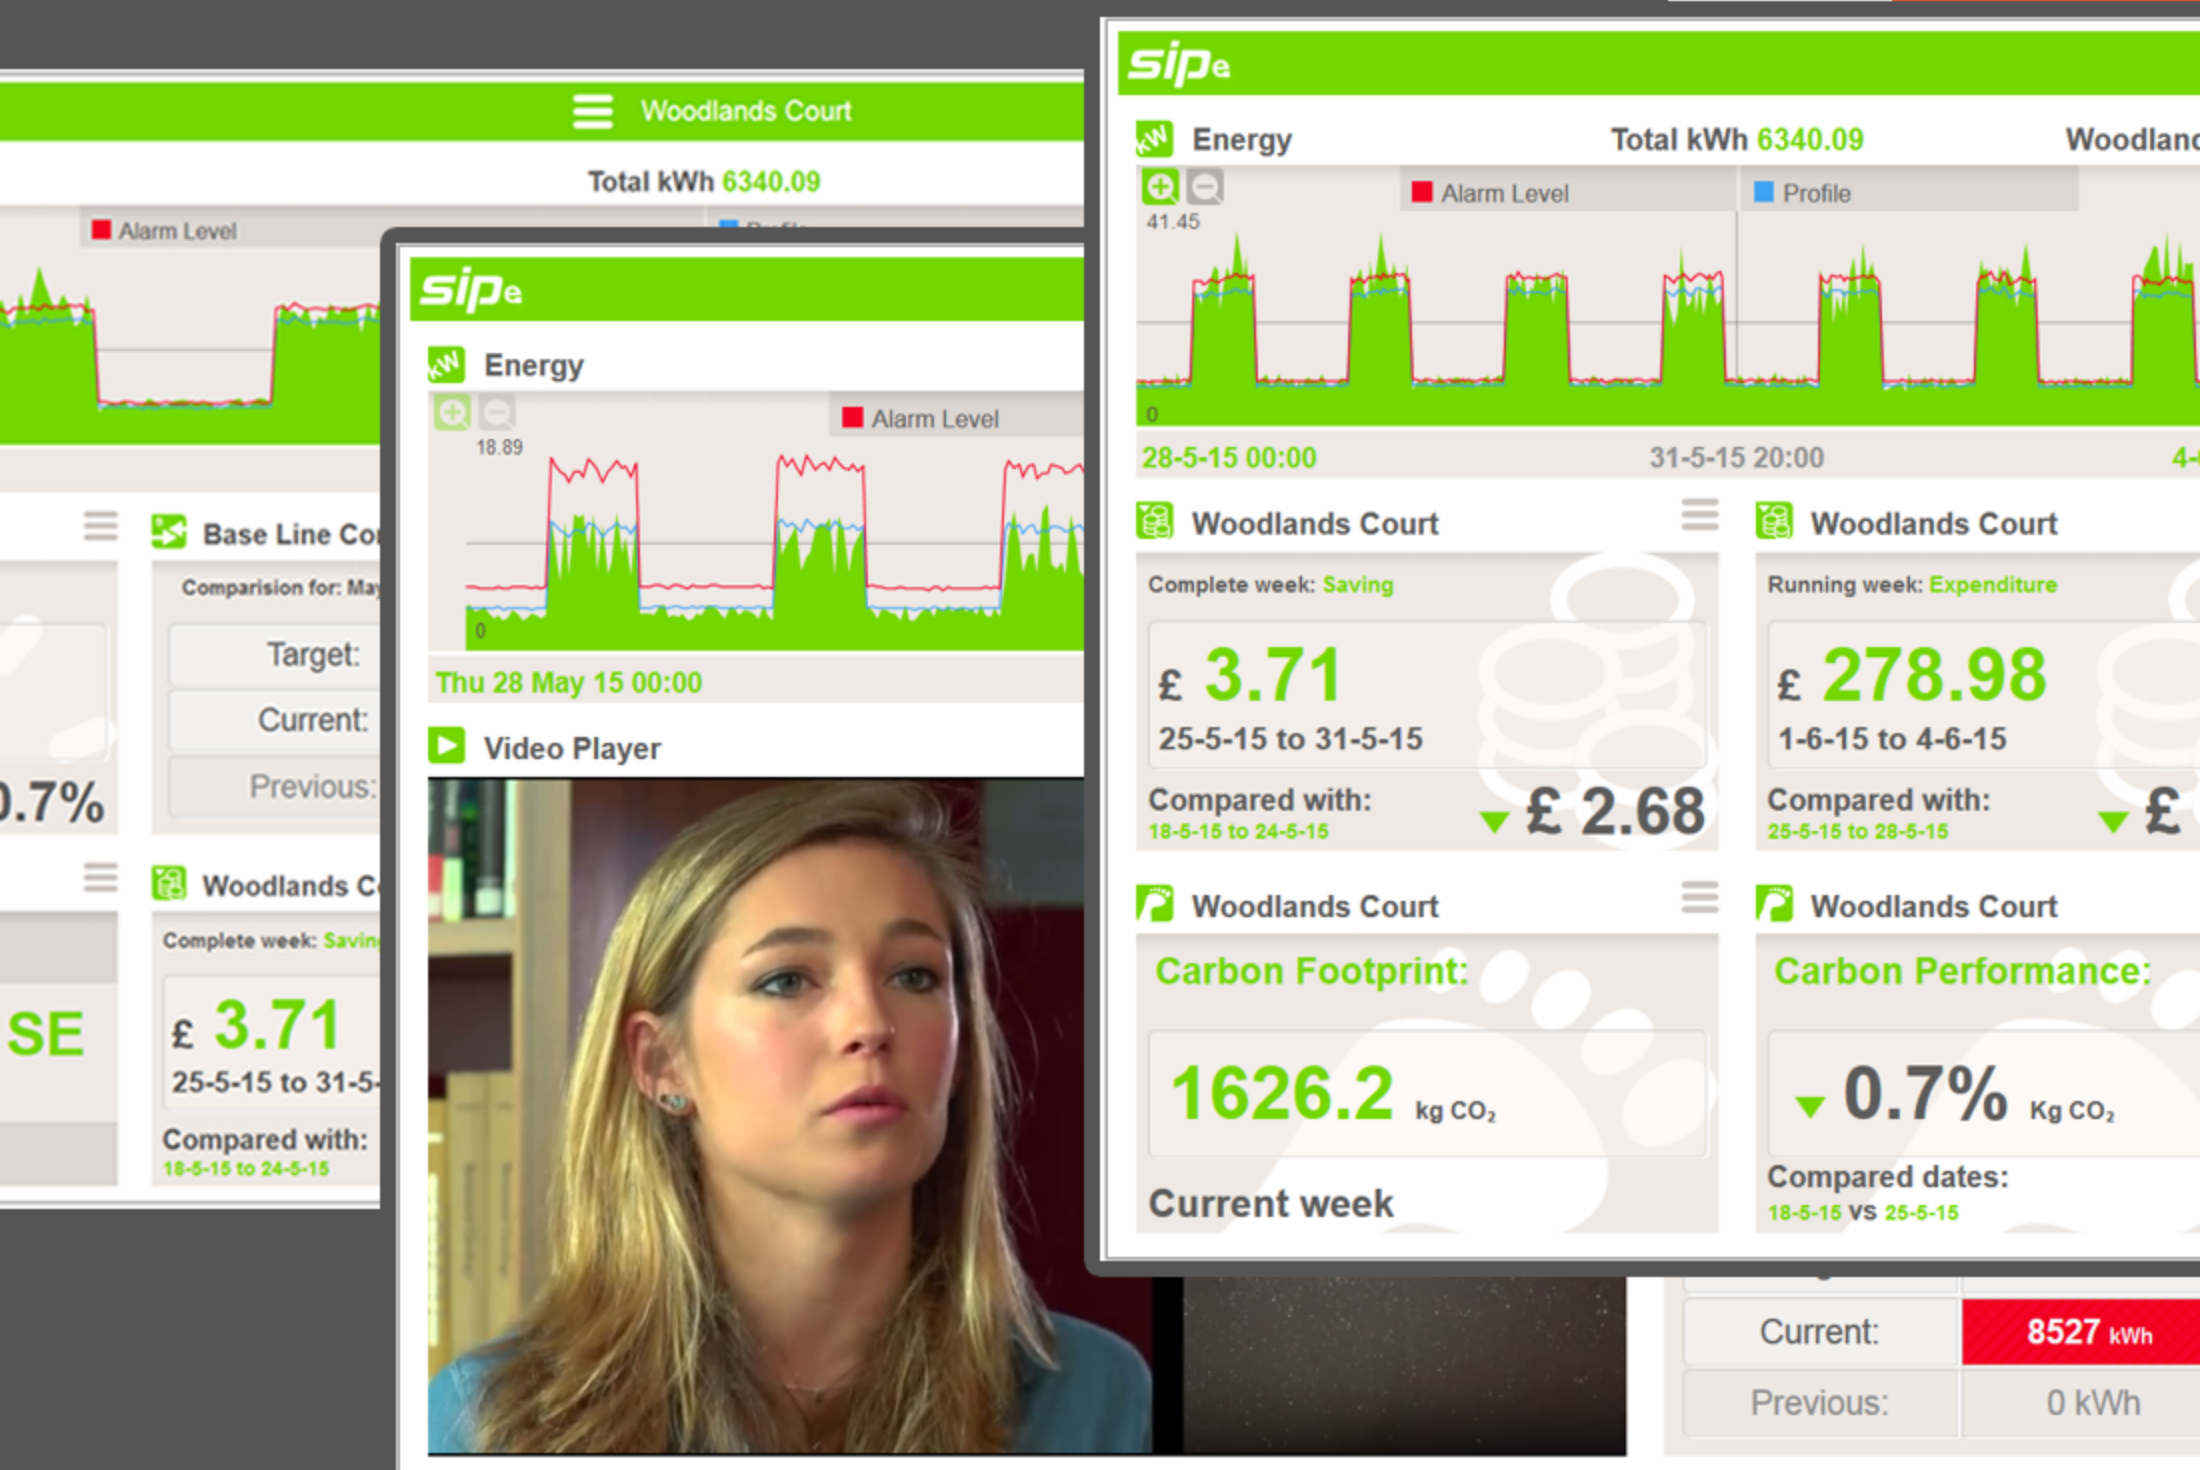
Woodlands Court

Total kWh 6340.09

Alarm Level

Base Line Co

Comparision for: Ma

Target:

Current:

Previous:

.7%

Woodlands C

Complete week: Savin

SE

£ 3.71

25-5-15 to 31-5-

Compared with:

18-5-15 to 24-5-15

sipe

Energy

Alarm Level

18.89

0

Thu 28 May 15 00:00

Video Player

sipe

Energy

Total kWh 6340.09

Woodlan

Alarm Level

Profile

41.45

0

28-5-15 00:00

31-5-15 20:00

4-

Woodlands Court

Complete week: Saving

£ 3.71

25-5-15 to 31-5-15

Compared with:

18-5-15 to 24-5-15

£ 2.68

Woodlands Court

Running week: Expenditure

£ 278.98

1-6-15 to 4-6-15

Compared with:

25-5-15 to 28-5-15

£

Woodlands Court

Carbon Footprint:

1626.2 kg $CO_2$

Current week

Woodlands Court

Carbon Performance:

0.7% Kg $CO_2$

Compared dates:

18-5-15 vs 25-5-15

Current: 8527 kWh

Previous: 0 kWh